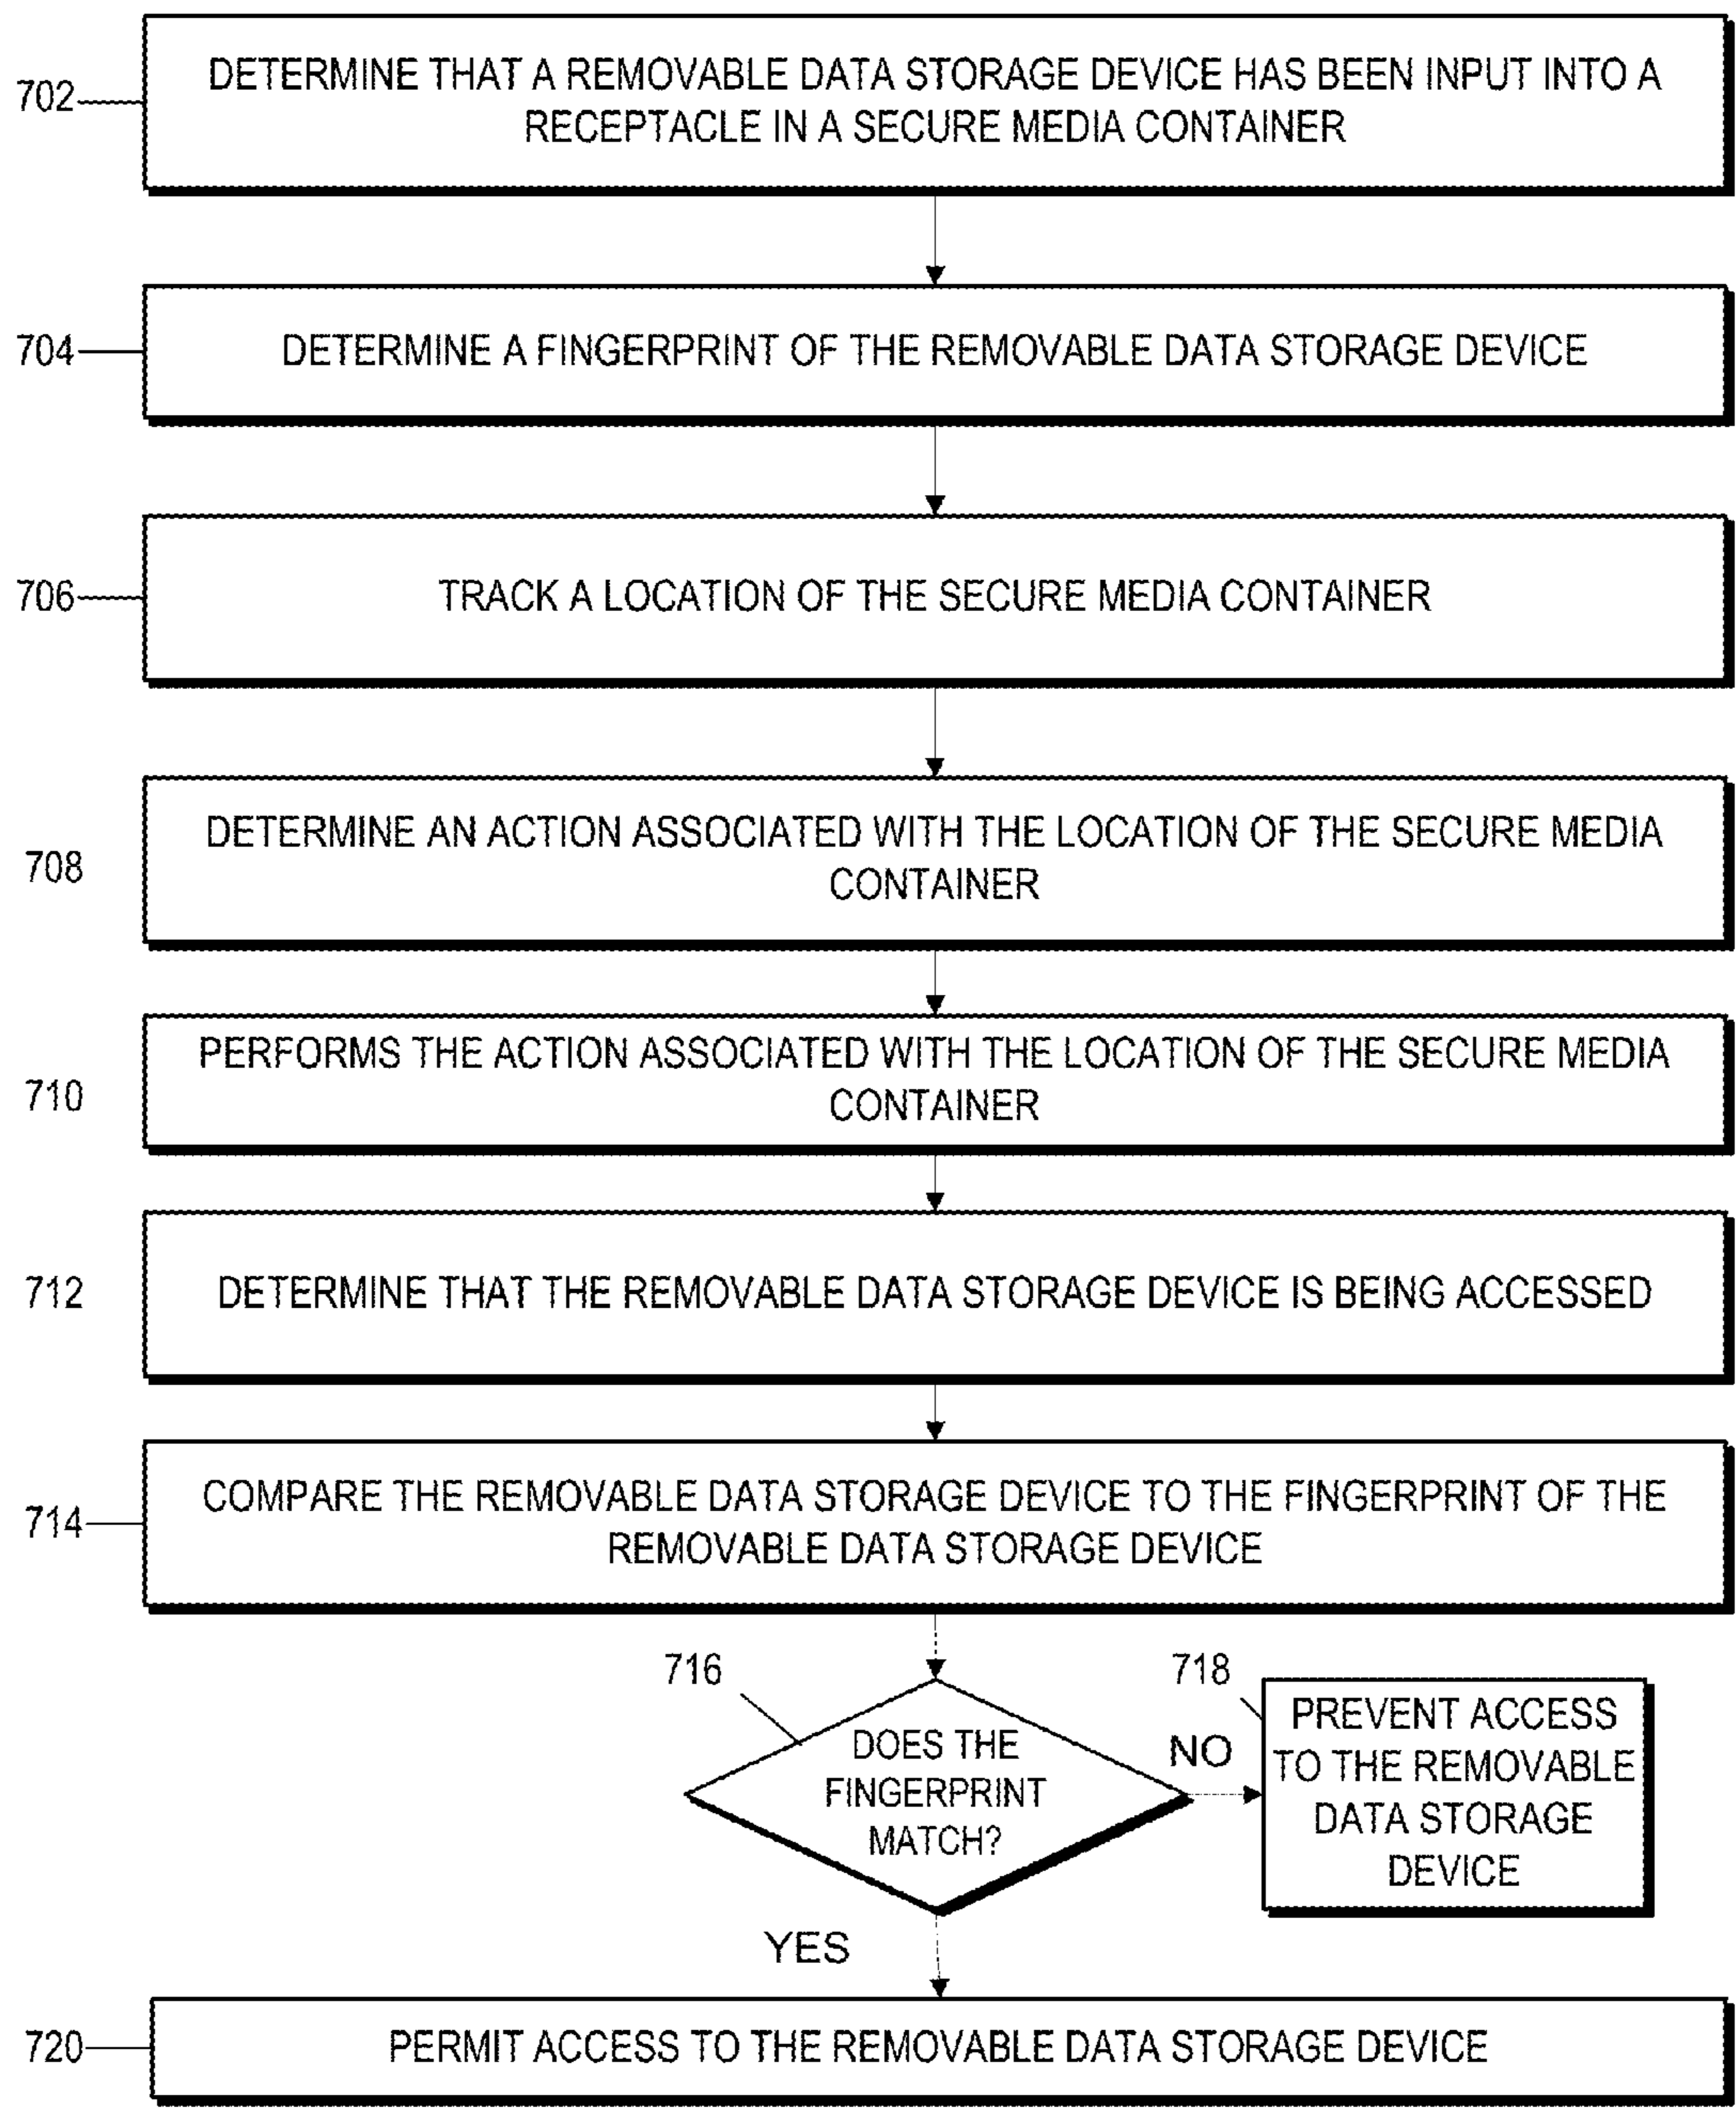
702
DETERMINE THAT A REMOVABLE DATA STORAGE DEVICE HAS BEEN INPUT INTO A RECEPTACLE IN A SECURE MEDIA CONTAINER

704
DETERMINE A FINGERPRINT OF THE REMOVABLE DATA STORAGE DEVICE

706
TRACK A LOCATION OF THE SECURE MEDIA CONTAINER

708
DETERMINE AN ACTION ASSOCIATED WITH THE LOCATION OF THE SECURE MEDIA CONTAINER

710
PERFORMS THE ACTION ASSOCIATED WITH THE LOCATION OF THE SECURE MEDIA CONTAINER

712
DETERMINE THAT THE REMOVABLE DATA STORAGE DEVICE IS BEING ACCESSED

714
COMPARE THE REMOVABLE DATA STORAGE DEVICE TO THE FINGERPRINT OF THE REMOVABLE DATA STORAGE DEVICE

716
DOES THE FINGERPRINT MATCH?

NO

718
PREVENT ACCESS TO THE REMOVABLE DATA STORAGE DEVICE

YES

720
PERMIT ACCESS TO THE REMOVABLE DATA STORAGE DEVICE